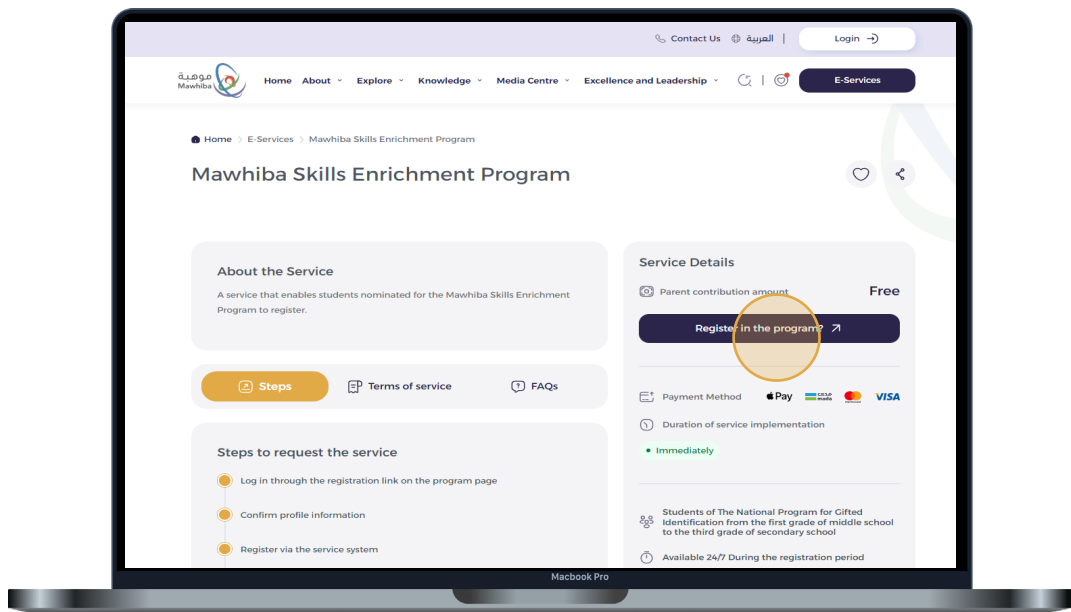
Contact Us العربية | Login

موهبة Mawhiba

Home About Explore Knowledge Media Centre Excellence and Leadership

E-Services

Home > E-Services > Mawhiba Skills Enrichment Program

Mawhiba Skills Enrichment Program

About the Service

A service that enables students nominated for the Mawhiba Skills Enrichment Program to register.

Steps Terms of service FAQs

Steps to request the service

Log in through the registration link on the program page

Confirm profile information

Register via the service system

Service Details

Parent contribution amount Free

Register in the program?

Payment Method Pay mada VISA

Duration of service implementation

Immediately

Students of The National Program for Gifted Identification from the first grade of middle school to the third grade of secondary school

Available 24/7 During the registration period

Macbook Pro